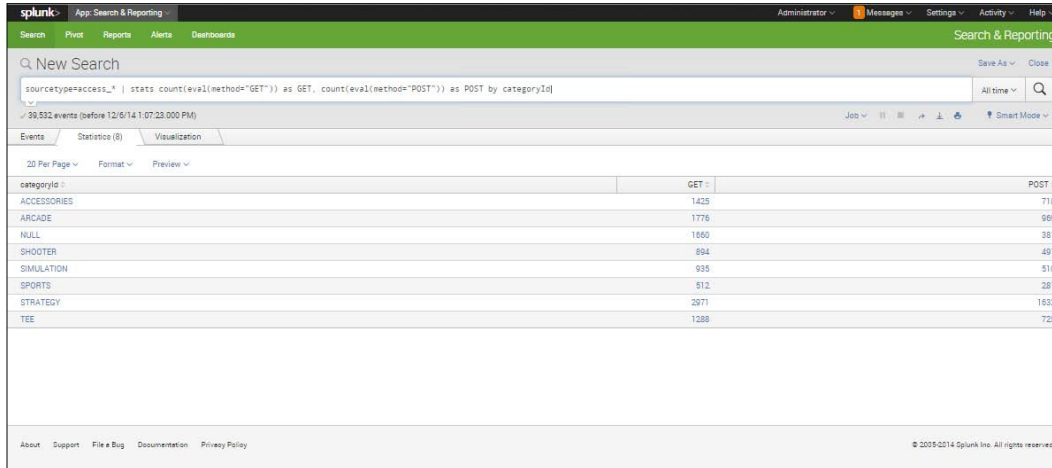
splunk> App: Search & Reporting ∨

Administrator ∨ 1 Messages ∨ Settings ∨ Activity ∨ Help ∨

Search Pivot Reports Alerts Dashboards

Search & Reporting

New Search

Save As ∨ Close

sourcetype=access_* | stats count(eval(method="GET")) as GET, count(eval(method="POST")) as POST by categoryId

All time ∨

✓ 39,532 events (before 12/6/14 1:07:23.000 PM)

Job ∨

Smart Mode ∨

Events Statistics (8) Visualization

20 Per Page ∨ Format ∨ Preview ∨

| categoryId | GET | POST |
|---|---|---|
| ACCESSORIES | 1425 | 71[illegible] |
| ARCADE | 1776 | 96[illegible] |
| NULL | 1660 | 38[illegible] |
| SHOOTER | 894 | 49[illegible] |
| SIMULATION | 935 | 51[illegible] |
| SPORTS | 512 | 28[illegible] |
| STRATEGY | 2971 | 163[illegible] |
| TEE | 1288 | 72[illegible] |

About Support File a Bug Documentation Privacy Policy

© 2005-2014 Splunk Inc. All rights reserve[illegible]